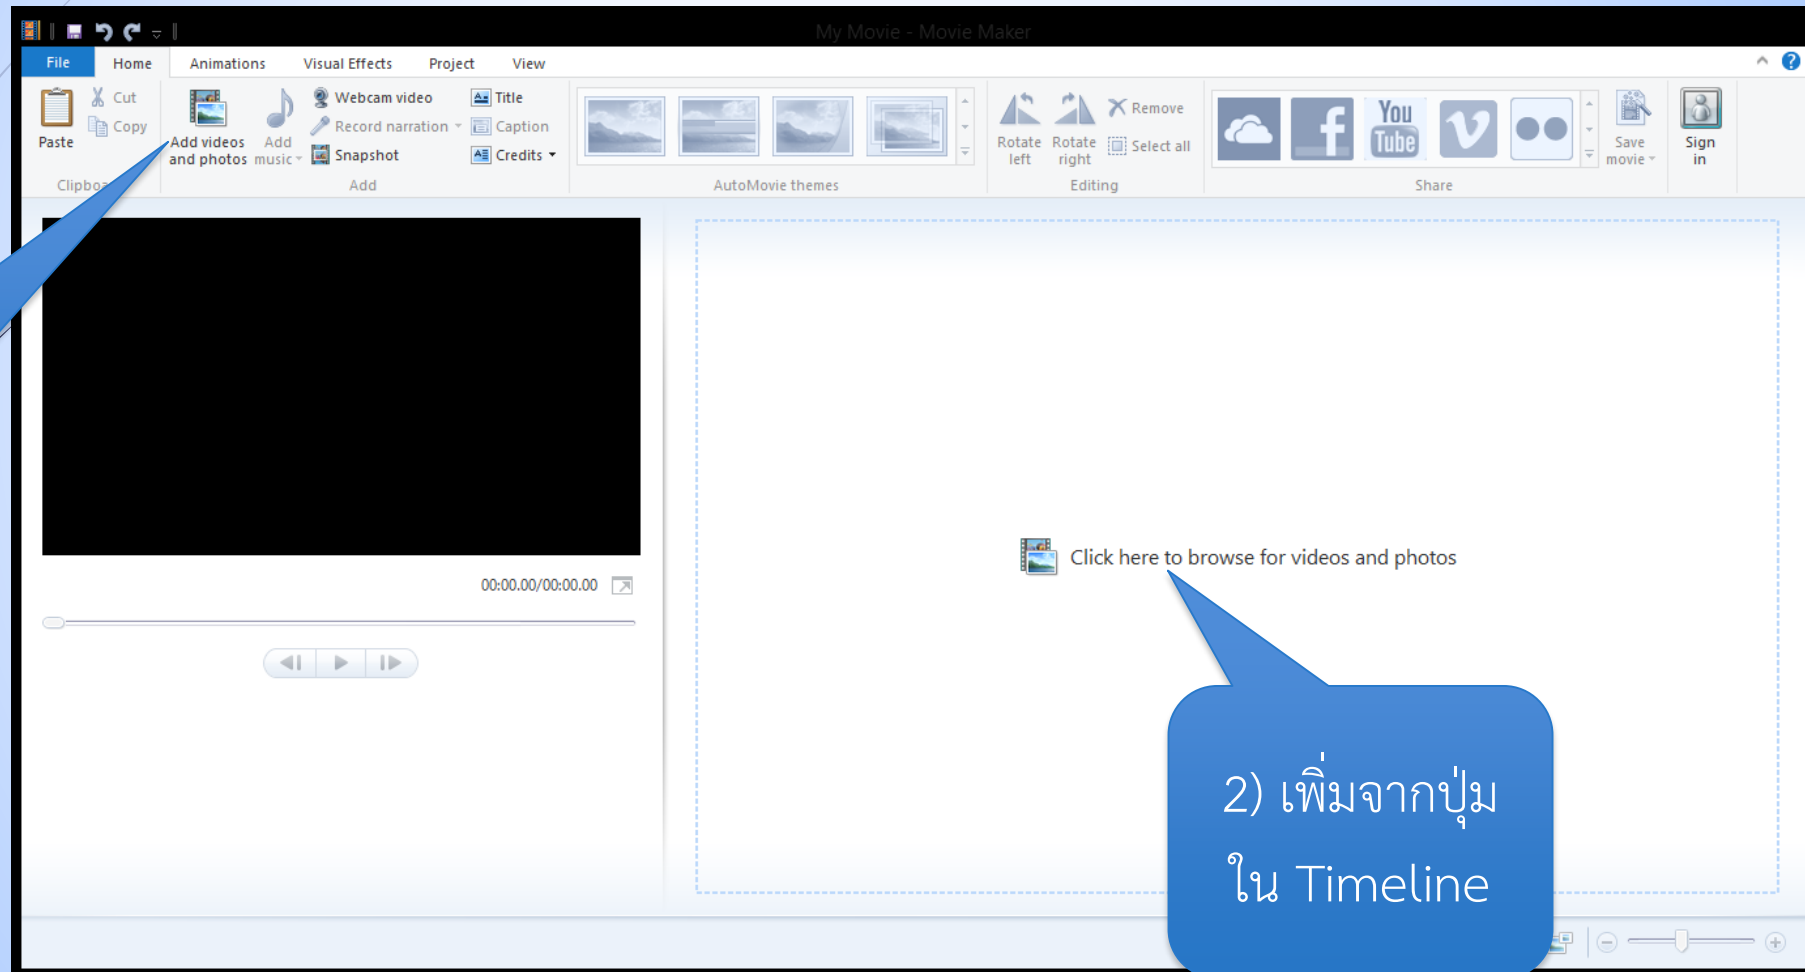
My Movie - Movie Maker

File Home Animations Visual Effects Project View

Paste Cut Copy Clipbo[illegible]

Add videos and photos Add music Webcam video Record narration Snapshot Title Caption Credits Add

AutoMovie themes

Rotate left Rotate right Remove Select all Editing

You Tube

Share

Save movie Sign in

00:00.00/00:00.00

Click here to browse for videos and photos

2) เพิ่มจากปุ่ม ใน Timeline